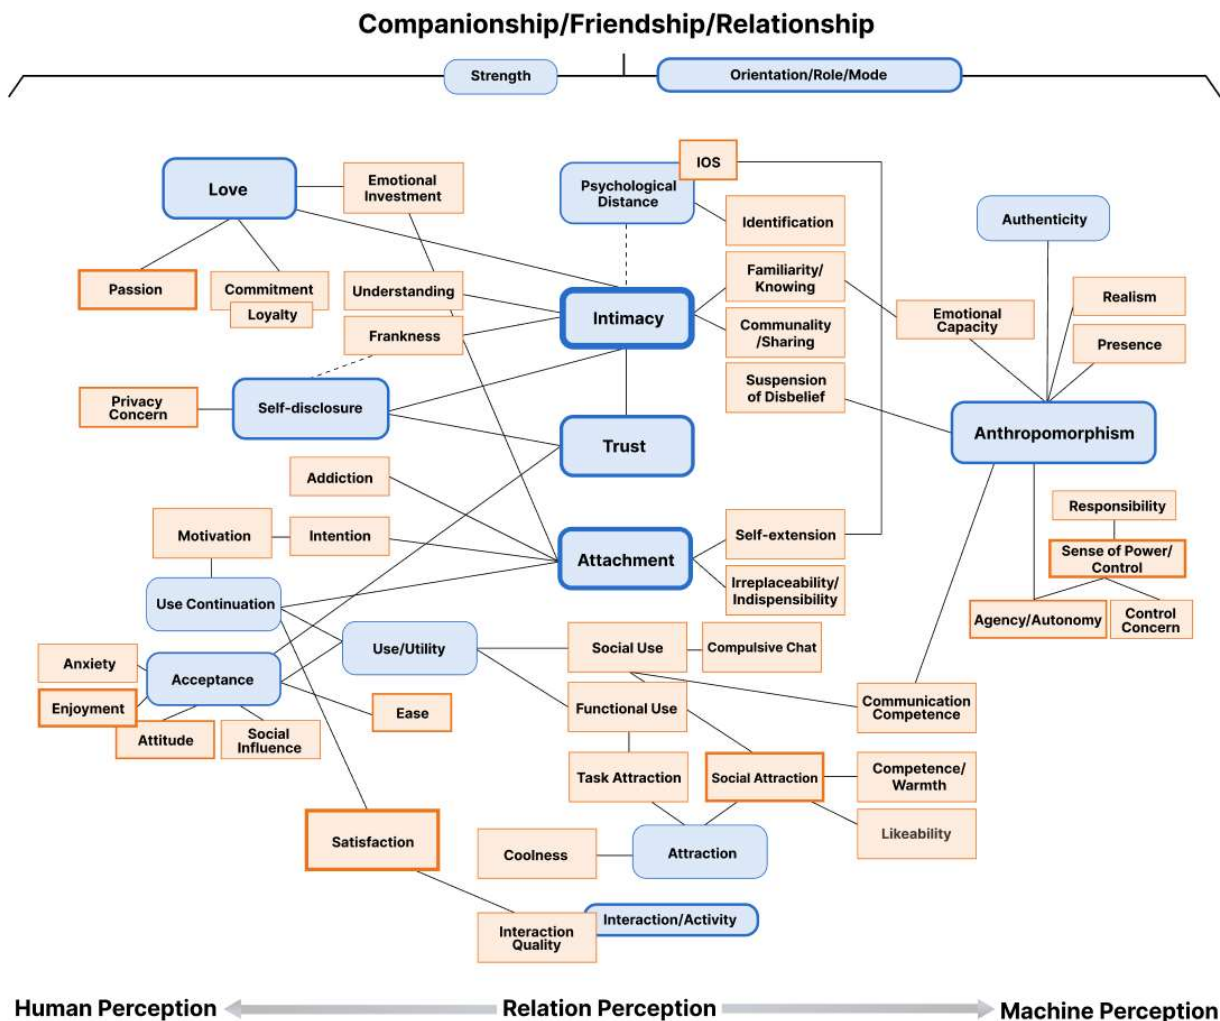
Companionship/Friendship/Relationship

Strength

Orientation/Role/Mode

Love

Emotional Investment

Psychological Distance

IOS

Identification

Authenticity

Passion

Commitment

Loyalty

Understanding

Intimacy

Familiarity/ Knowing

Communality /Sharing

Emotional Capacity

Realism

Presence

Frankness

Privacy Concern

Self-disclosure

Suspension of Disbelief

Anthropomorphism

Trust

Addiction

Responsibility

Motivation

Intention

Attachment

Self-extension

Sense of Power/ Control

Use Continuation

Irreplaceability/ Indispensibility

Agency/Autonomy

Control Concern

Anxiety

Acceptance

Use/Utility

Social Use

Compulsive Chat

Enjoyment

Ease

Functional Use

Communication Competence

Attitude

Social Influence

Task Attraction

Social Attraction

Competence/ Warmth

Likeability

Satisfaction

Coolness

Attraction

Interaction Quality

Interaction/Activity

Human Perception

Relation Perception

Machine Perception